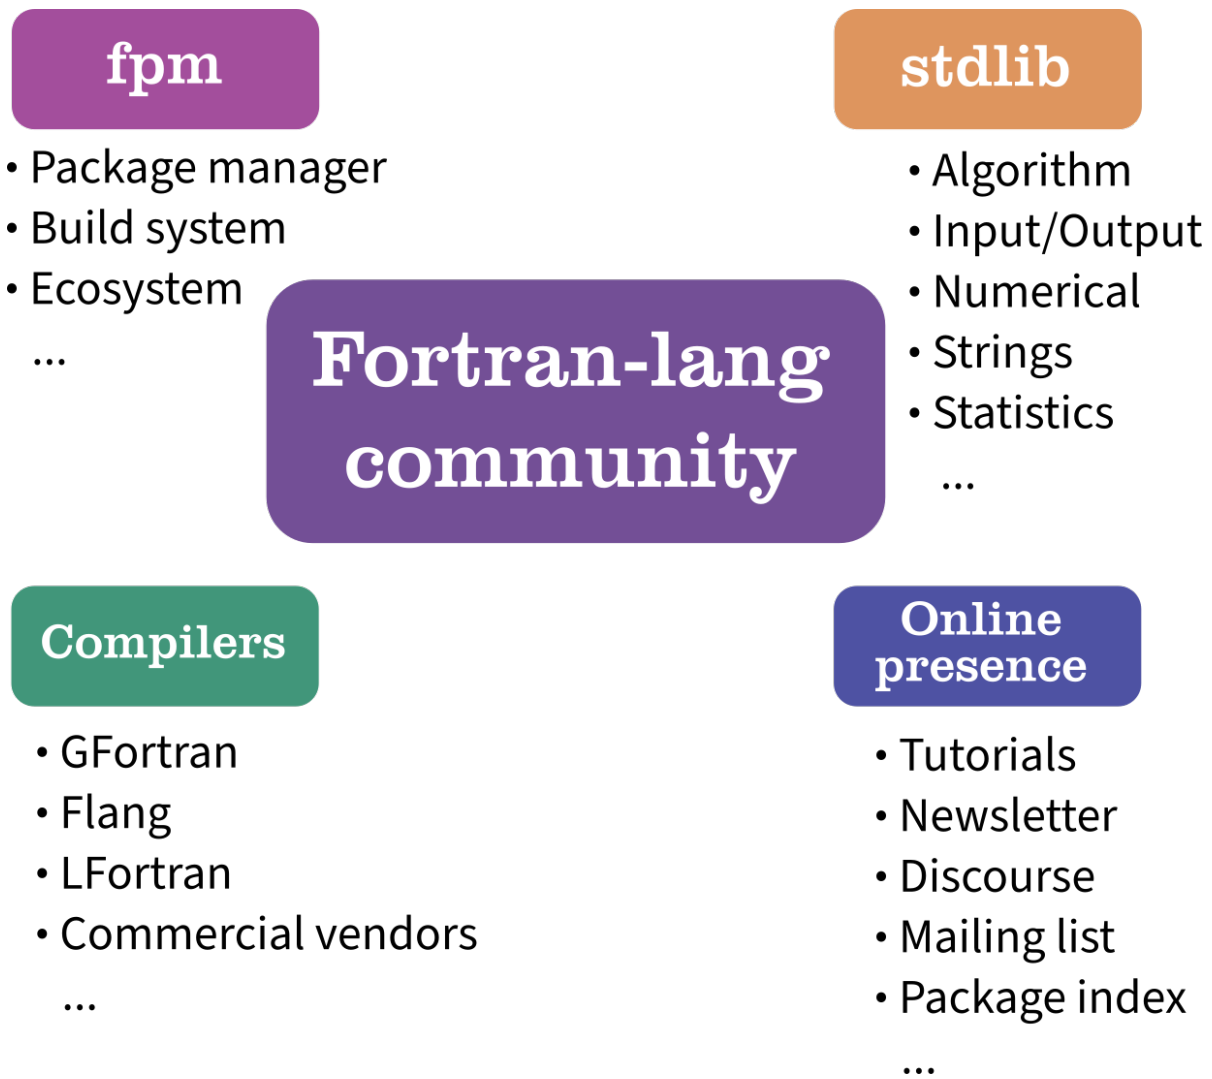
fpm

• Package manager
• Build system
• Ecosystem
...

stdlib

• Algorithm
• Input/Output
• Numerical
• Strings
• Statistics
...

Fortran-lang community

Compilers

• GFortran
• Flang
• LFortran
• Commercial vendors
...

Online presence

• Tutorials
• Newsletter
• Discourse
• Mailing list
• Package index
...